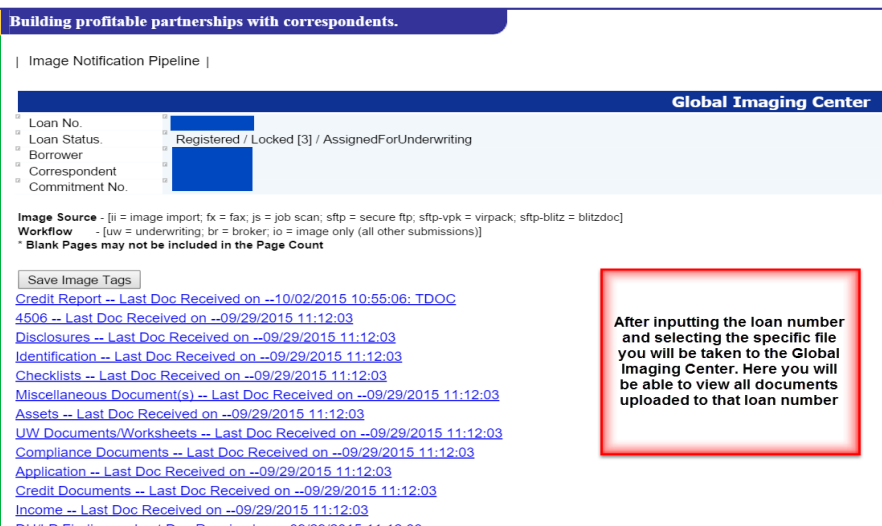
Building profitable partnerships with correspondents.

| Image Notification Pipeline |

Global Imaging Center

| Loan No. | |
|---|---|
| Loan Status. | Registered / Locked [3] / AssignedForUnderwriting |
| Borrower | |
| Correspondent | |
| Commitment No. | |

Image Source - [ii = image import; fx = fax; js = job scan; sftp = secure ftp; sftp-vpk = virpack; sftp-blitz = blitzdoc]
Workflow - [uw = underwriting; br = broker; io = image only (all other submissions)]
* Blank Pages may not be included in the Page Count

Save Image Tags

Credit Report -- Last Doc Received on --10/02/2015 10:55:06: TDOC
4506 -- Last Doc Received on --09/29/2015 11:12:03
Disclosures -- Last Doc Received on --09/29/2015 11:12:03
Identification -- Last Doc Received on --09/29/2015 11:12:03
Checklists -- Last Doc Received on --09/29/2015 11:12:03
Miscellaneous Document(s) -- Last Doc Received on --09/29/2015 11:12:03
Assets -- Last Doc Received on --09/29/2015 11:12:03
UW Documents/Worksheets -- Last Doc Received on --09/29/2015 11:12:03
Compliance Documents -- Last Doc Received on --09/29/2015 11:12:03
Application -- Last Doc Received on --09/29/2015 11:12:03
Credit Documents -- Last Doc Received on --09/29/2015 11:12:03
Income -- Last Doc Received on --09/29/2015 11:12:03
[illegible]

After inputting the loan number and selecting the specific file you will be taken to the Global Imaging Center. Here you will be able to view all documents uploaded to that loan number